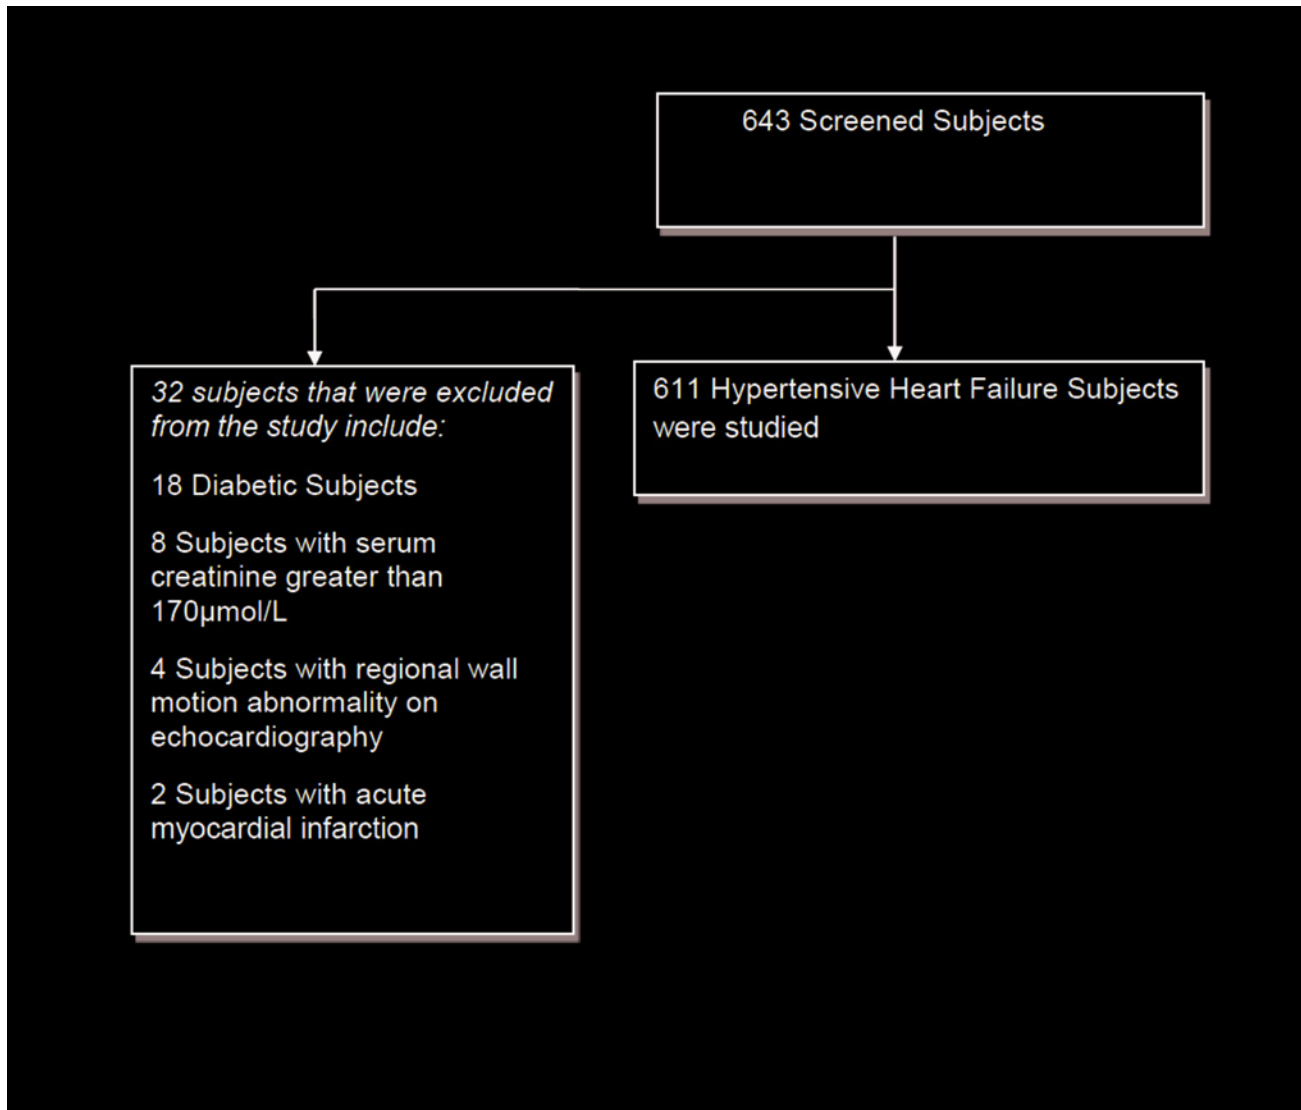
643 Screened Subjects

32 subjects that were excluded from the study include:

18 Diabetic Subjects

8 Subjects with serum creatinine greater than 170μmol/L

4 Subjects with regional wall motion abnormality on echocardiography

2 Subjects with acute myocardial infarction

611 Hypertensive Heart Failure Subjects were studied